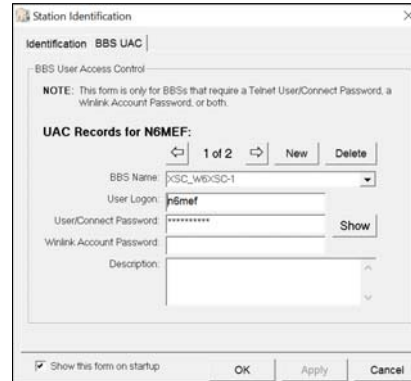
Station Identification

Identification BBS UAC

BBS User Access Control

NOTE: This form is only for BBSs that require a Telnet User/Connect Password, a Winlink Account Password, or both.

UAC Records for N6MEF:

⇦ 1 of 2 ⇨ New Delete

BBS Name: XSC_W6XSC-1

User Logon: n6mef

User/Connect Password: **********

Show

Winlink Account Password:

Description:

Show this form on startup

OK Apply Cancel